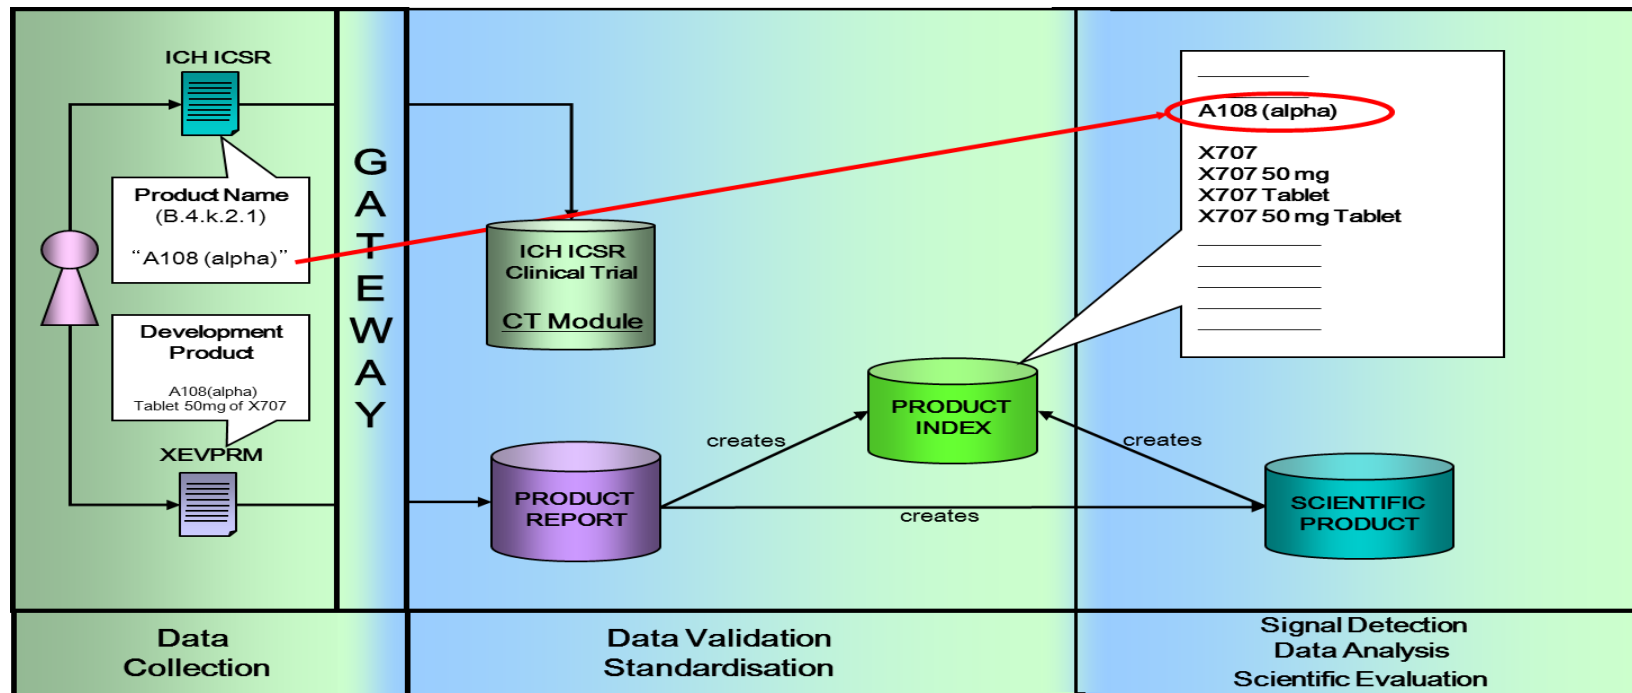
ICH ICSR

Product Name
(B.4.k.2.1)

"A108 (alpha)"

Development Product

A108(alpha)
Tablet 50mg of X707

XEVPRM

GATEWAY

ICH ICSR
Clinical Trial

CT Module

PRODUCT REPORT

creates

PRODUCT INDEX

creates

creates

SCIENTIFIC PRODUCT

A108 (alpha)

X707
X707 50 mg
X707 Tablet
X707 50 mg Tablet

Data Collection

Data Validation
Standardisation

Signal Detection
Data Analysis
Scientific Evaluation